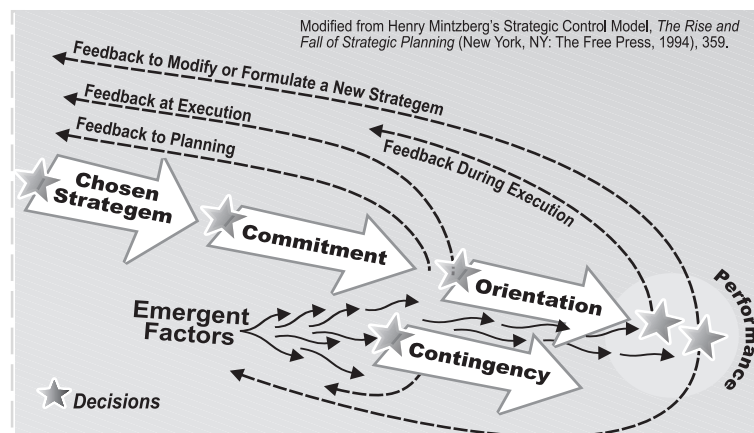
Modified from Henry Mintzberg's Strategic Control Model, *The Rise and Fall of Strategic Planning* (New York, NY: The Free Press, 1994), 359.

Feedback to Modify or Formulate a New Strategem

Feedback at Execution

Feedback to Planning

Feedback During Execution

Chosen Strategem

Commitment

Orientation

Performance

Emergent Factors

Contingency

Decisions